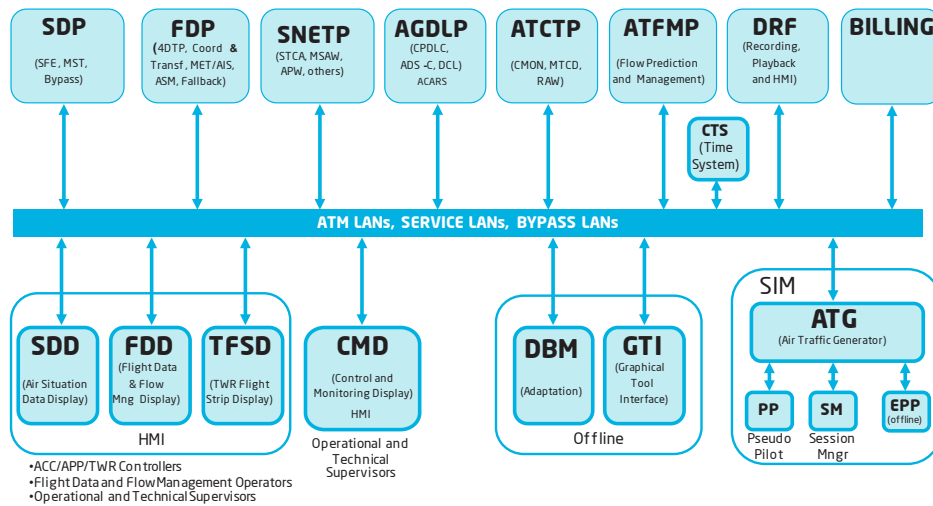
SDP
(SFE, MST, Bypass)

FDP
(4DTP, Coord & Transf, MET/AIS, ASM, Fallback)

SNETP
(STCA, MSAW, APW, others)

AGDLP
(CPDLC, ADS -C, DCL)
ACARS

ATCTP
(CMON, MTCD, RAW)

ATFMP
(Flow Prediction and Management)

DRF
(Recording, Playback and HMI)

BILLING

CTS
(Time System)

ATM LANs, SERVICE LANs, BYPASS LANs

SDD
(Air Situation Data Display)

FDD
(Flight Data & Flow Mng Display)

TFSD
(TWR Flight Strip Display)

HMI

CMD
(Control and Monitoring Display)
HMI

Operational and Technical Supervisors

DBM
(Adaptation)

GTI
(Graphical Tool Interface)

Offline

SIM

ATG
(Air Traffic Generator)

PP
Pseudo Pilot

SM
Session Mngr

EPP
(offline)

•ACC/APP/TWR Controllers
•Flight Data and FlowManagement Operators
•Operational and Technical Supervisors